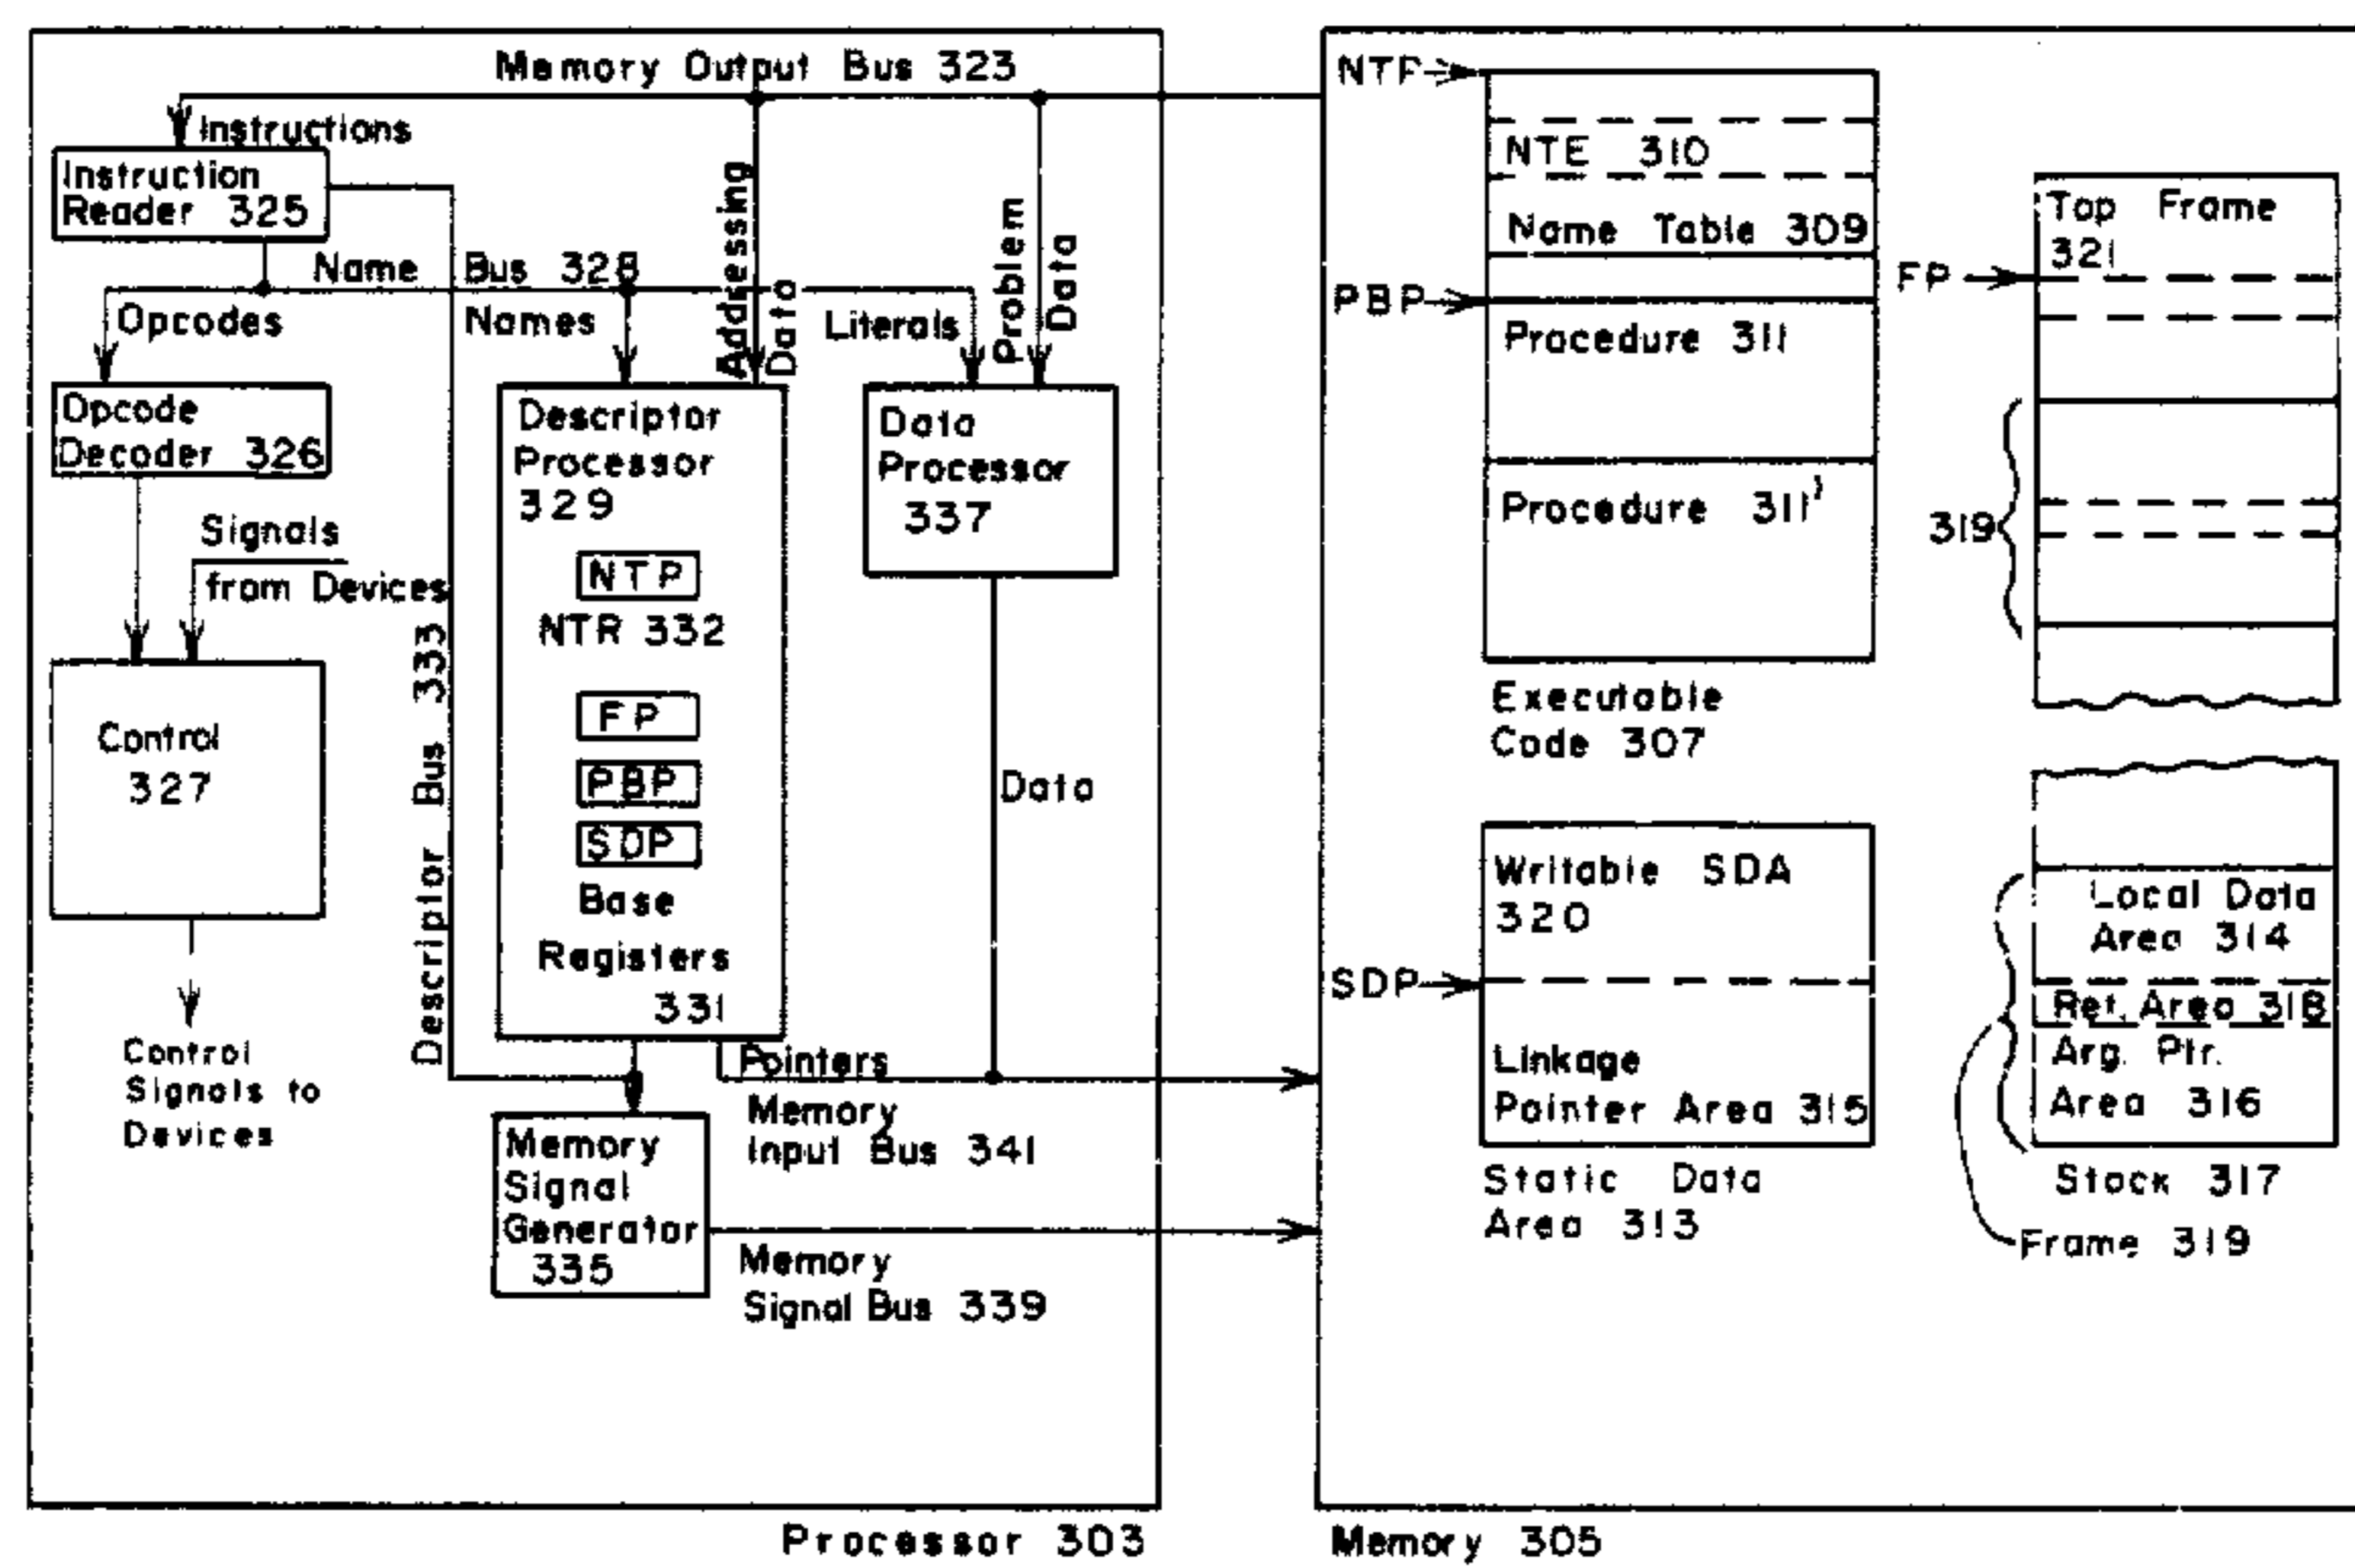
Memory Output Bus 323
Instructions
Instruction Reader 325
Name Bus 328
Opcodes
Names
Addressing Data
Literals
Problem Data
Opcode Decoder 326
Descriptor Processor 329
NTP
NTR 332
FP
PBP
SDP
Base Registers 331
Data Processor 337
Signals from Devices
Control 327
Control Signals to Devices
Descriptor Bus 333
Data
Pointers
Memory Input Bus 341
Memory Signal Generator 335
Memory Signal Bus 339
Processor 303

NTP
NTE 310
Name Table 309
PBP
Procedure 311
Procedure 311'
Executable Code 307
SDP
Writable SDA 320
Linkage Pointer Area 315
Static Data Area 313
Top Frame 321
FP
319
Local Data Area 314
Ret. Area 318
Arg. Ptr. Area 316
Stack 317
Frame 319
Memory 305